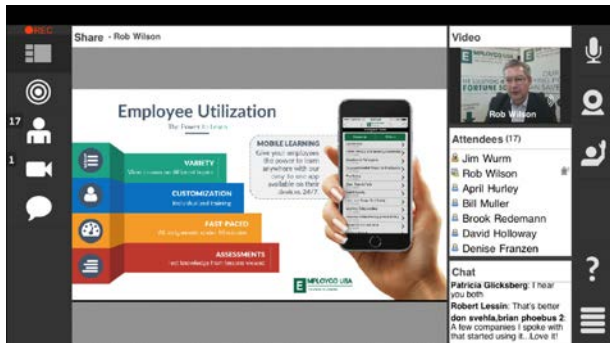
REC

Share - Rob Wilson

Video

Rob Wilson

17

1

Employee Utilization

By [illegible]

VARIETY

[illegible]

CUSTOMIZATION

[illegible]

FAST PACED

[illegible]

ASSESSMENTS

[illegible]

MOBILE LEARNING

Give your employees the power to learn anywhere with our easy to use app available on their devices 24/7.

EMPLOYCO USA

Attendees (17)

Jim Wurm

Rob Wilson

April Hurley

Bill Muller

Brook Redemann

David Holloway

Denise Franzen

Chat

Patricia Glicksberg: I hear you both

Robert Lessin: That's better

don svehla,brian phoebus 2: A few companies I spoke with that started using it...Love it!

?